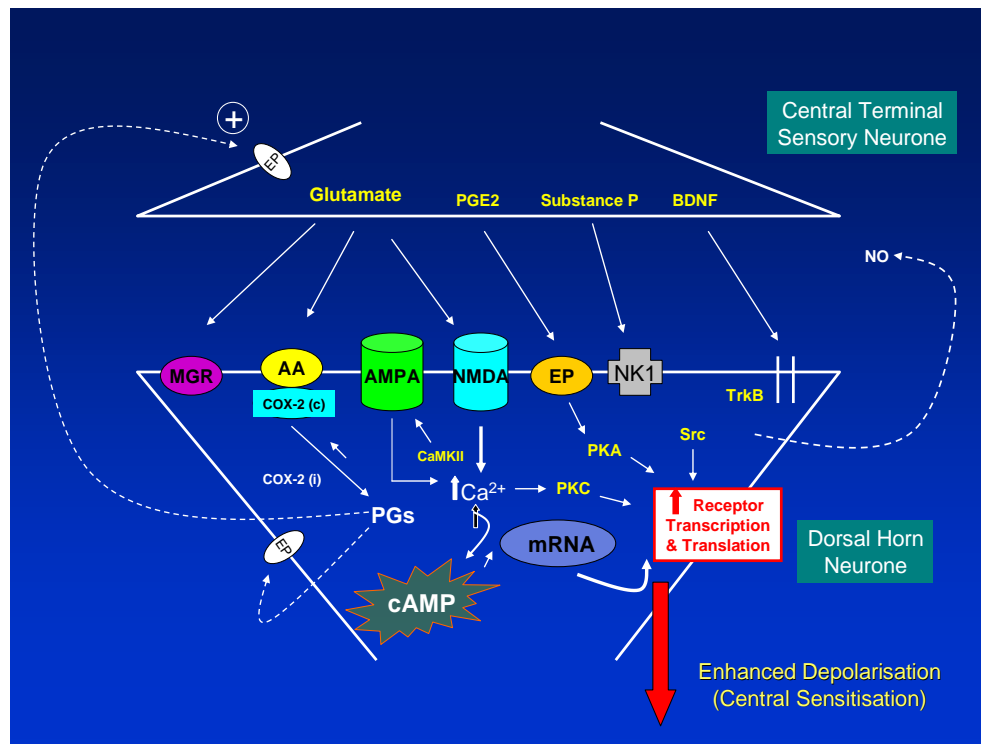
Central Terminal
Sensory Neurone

+

EP

Glutamate

PGE2

Substance P

BDNF

NO

MGR

AA

COX-2 (c)

AMPA

NMDA

EP

NK1

TrkB

CaMKII

PKA

Src

COX-2 (i)

$Ca^{2+}$

PKC

PGs

Receptor Transcription & Translation

EP

mRNA

cAMP

Dorsal Horn
Neurone

Enhanced Depolarisation
(Central Sensitisation)